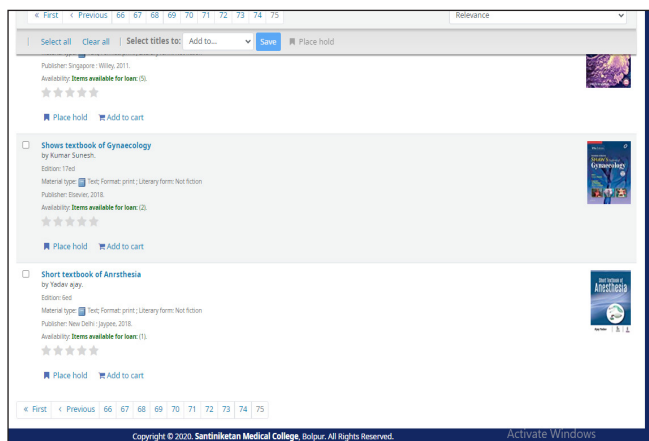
« First ‹ Previous 66 67 68 69 70 71 72 73 74 75

Relevance

Select all Clear all | Select titles to: Add to... Save Place hold

Publisher: Singapore : Wiley, 2011.

Availability: Items available for loan: (5).

Place hold Add to cart

Shows textbook of Gynaecology
by Kumar Sunesh.

Edition: 17ed

Material type: Text; Format: print ; Literary form: Not fiction

Publisher: Elsevier, 2018.

Availability: Items available for loan: (2).

Place hold Add to cart

Short textbook of Anrsthesia
by Yadav ajay.

Edition: 6ed

Material type: Text; Format: print ; Literary form: Not fiction

Publisher: New Delhi : Jaypee, 2018.

Availability: Items available for loan: (1).

Place hold Add to cart

« First ‹ Previous 66 67 68 69 70 71 72 73 74 75

Copyright © 2020. Santiniketan Medical College, Bolpur. All Rights Reserved.

Activate Windows